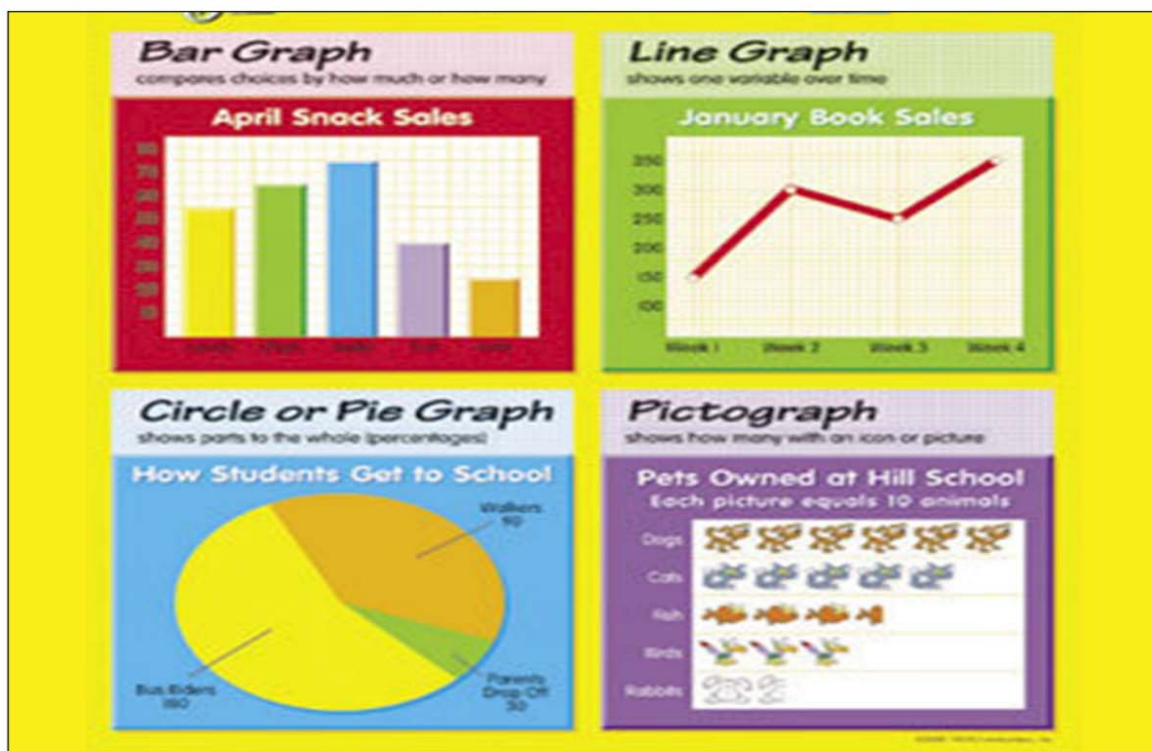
Bar Graph
compares choices by how much or how many

April Snack Sales

80
70
60
50
40
30
20
10

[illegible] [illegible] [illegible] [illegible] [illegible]

Line Graph
shows one variable over time

January Book Sales

350
300
250
200
150
100

Week 1 Week 2 Week 3 Week 4

Circle or Pie Graph
shows parts to the whole (percentages)

How Students Get to School

Walkers
90

Bus Riders
180

Parents
Drop Off
30

Pictograph
shows how many with an icon or picture

Pets Owned at Hill School
Each picture equals 10 animals

Dogs
Cats
Fish
Birds
Rabbits

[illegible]